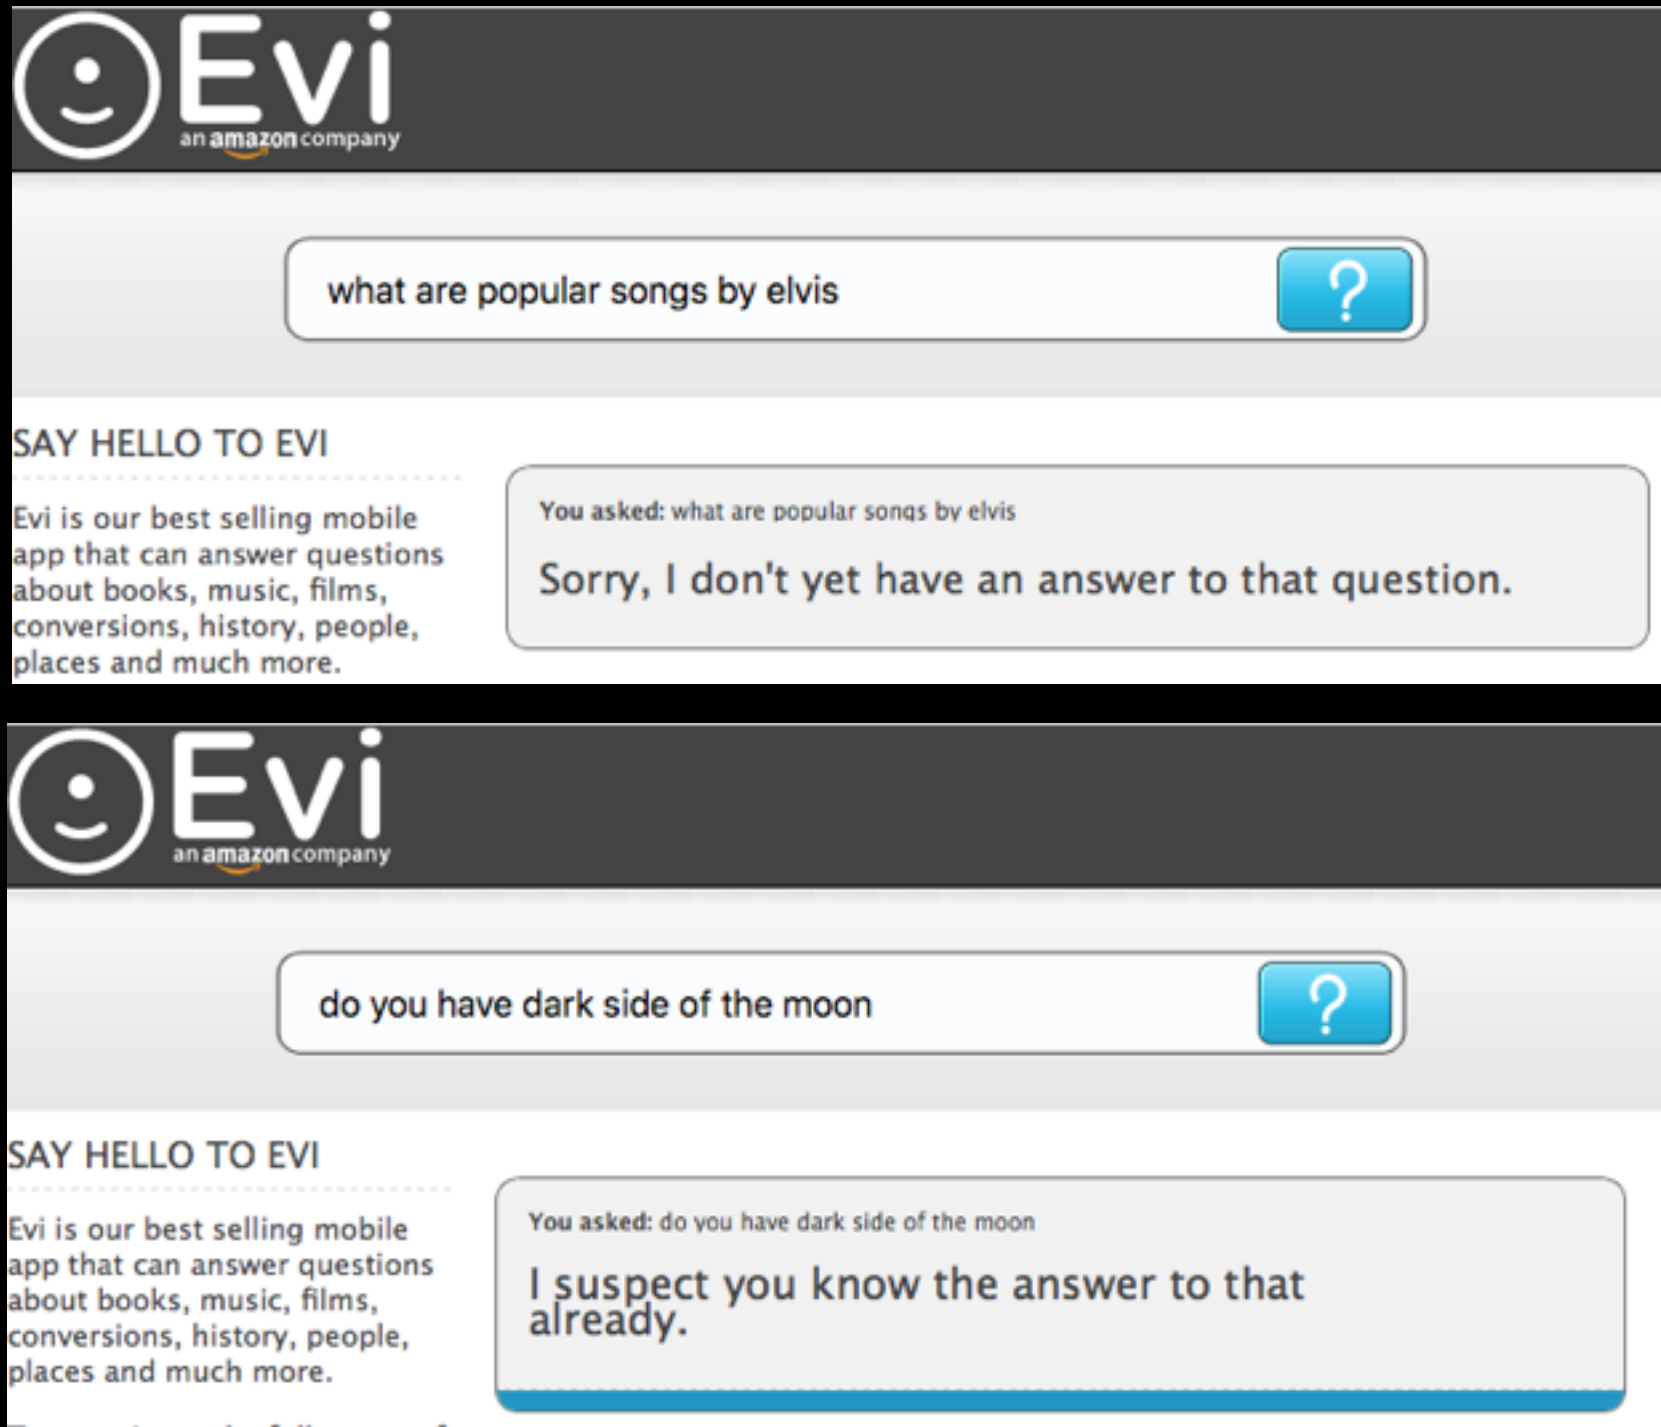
Evi
an amazon company

what are popular songs by elvis

?

SAY HELLO TO EVI

Evi is our best selling mobile app that can answer questions about books, music, films, conversions, history, people, places and much more.

You asked: what are popular songs by elvis

Sorry, I don't yet have an answer to that question.

Evi
an amazon company

do you have dark side of the moon

?

SAY HELLO TO EVI

Evi is our best selling mobile app that can answer questions about books, music, films, conversions, history, people, places and much more.

You asked: do you have dark side of the moon

I suspect you know the answer to that already.

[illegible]